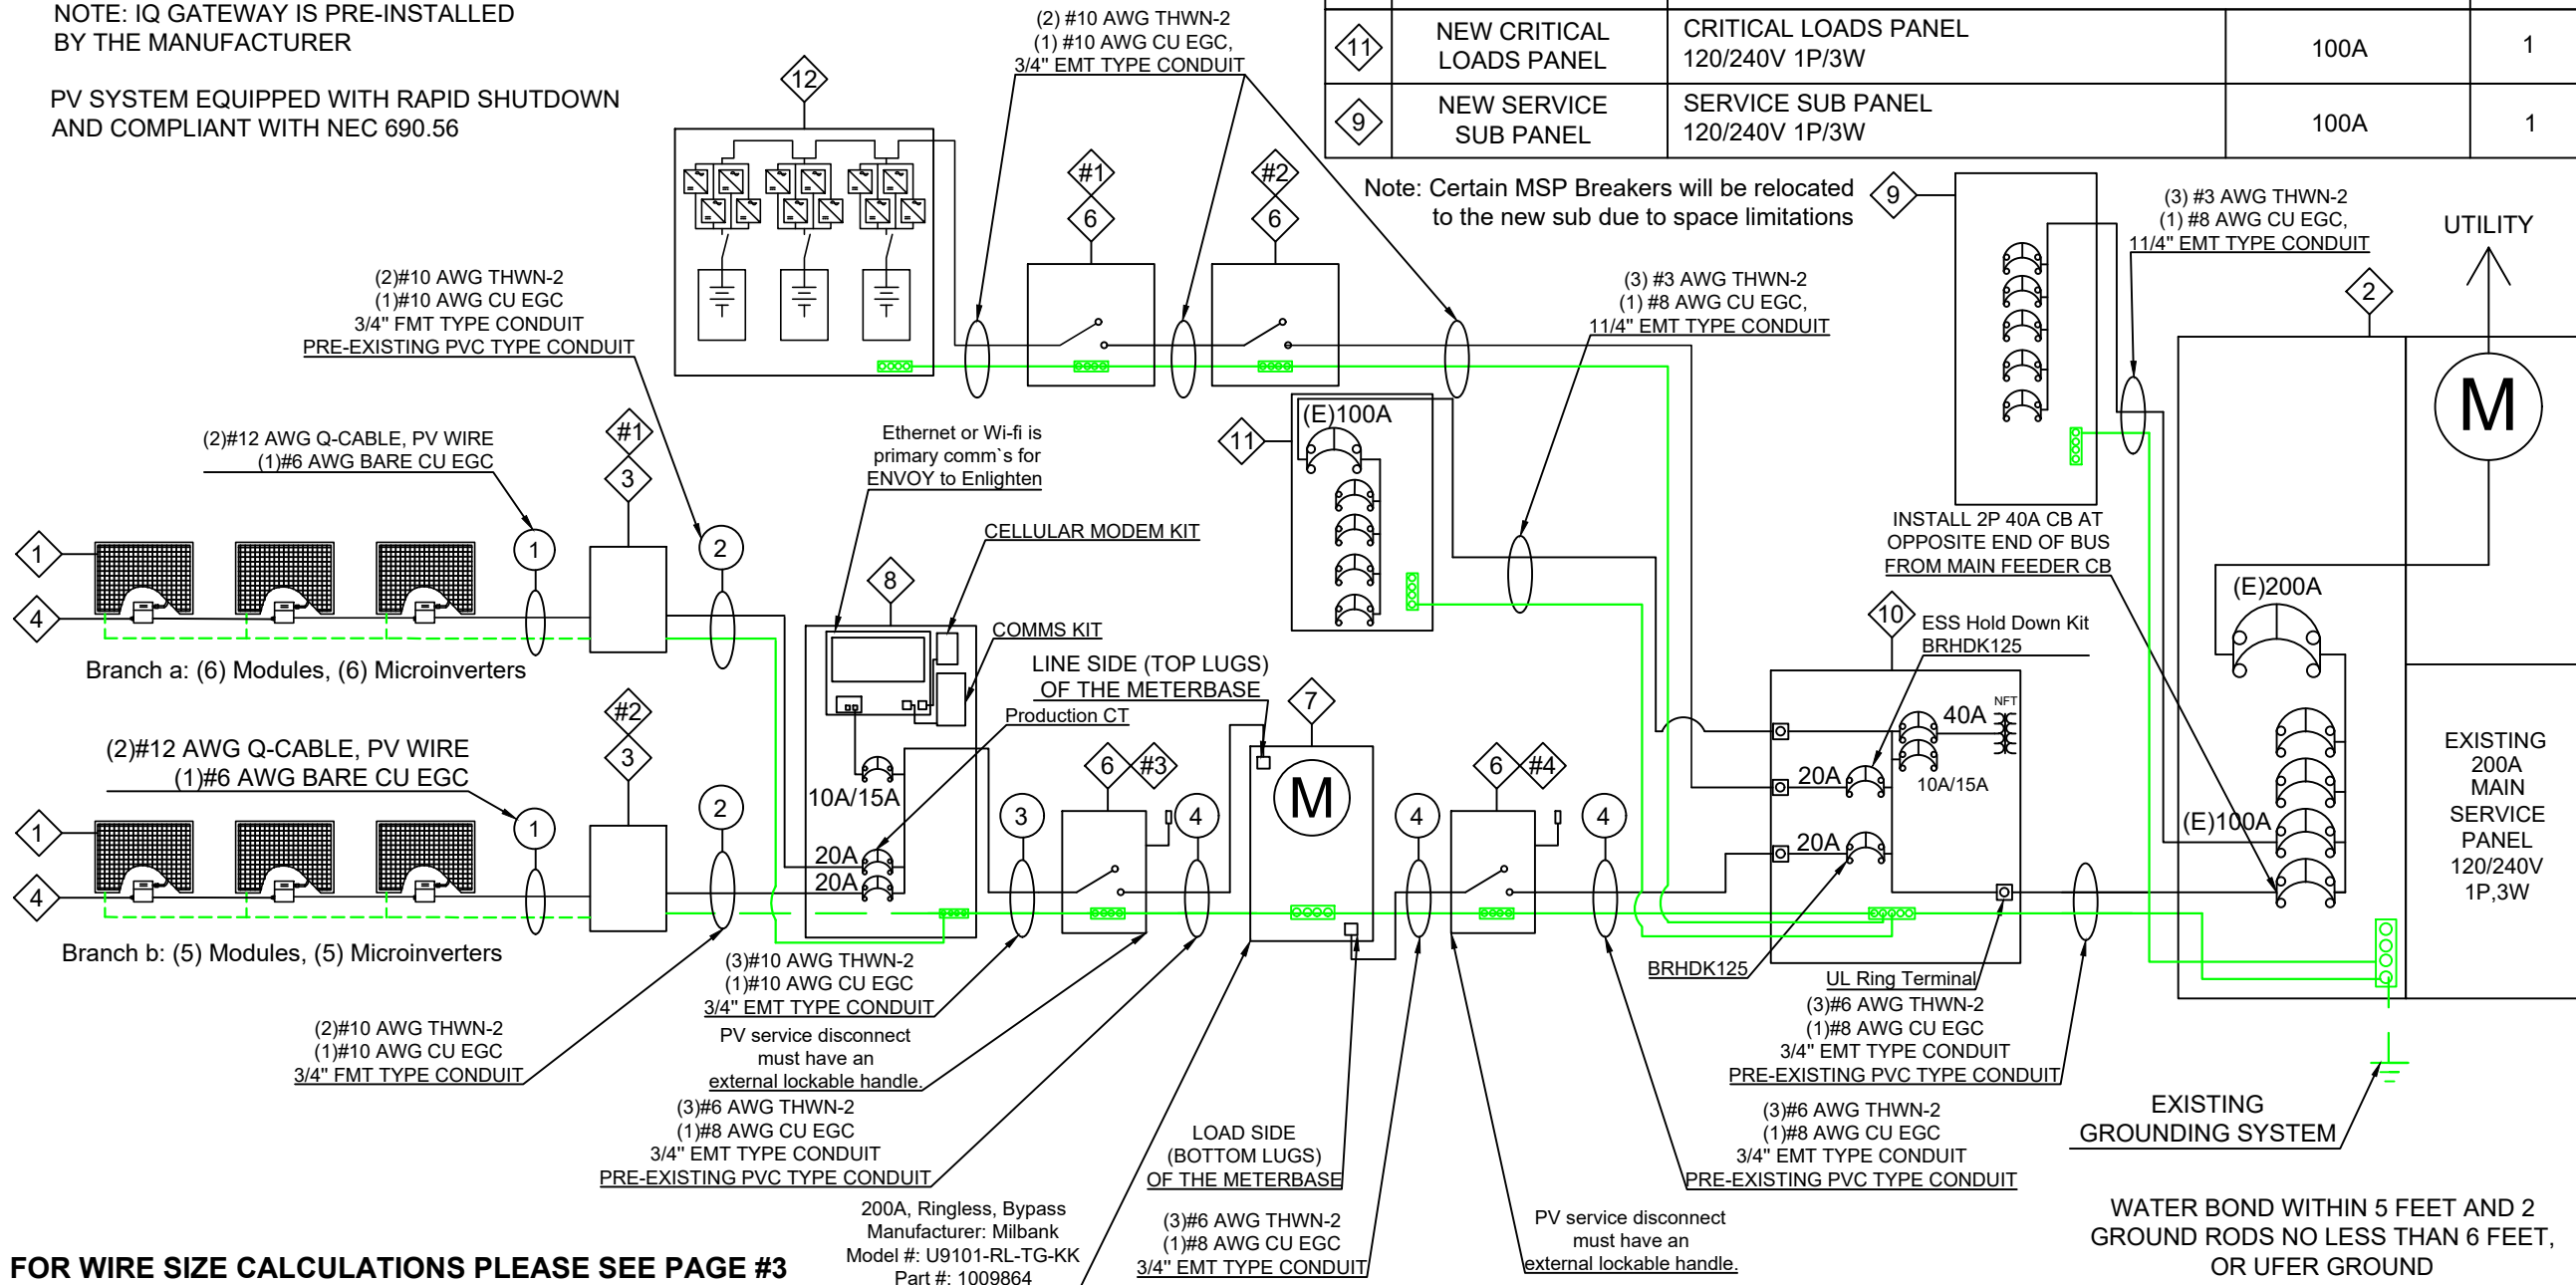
NOTE: IQ GATEWAY IS PRE-INSTALLED BY THE MANUFACTURER

PV SYSTEM EQUIPPED WITH RAPID SHUTDOWN AND COMPLIANT WITH NEC 690.56

| 11 | NEW CRITICAL LOADS PANEL | CRITICAL LOADS PANEL 120/240V 1P/3W | 100A | 1 |
|---|---|---|---|---|
| 9 | NEW SERVICE SUB PANEL | SERVICE SUB PANEL 120/240V 1P/3W | 100A | 1 |

(2) #10 AWG THWN-2
(1) #10 AWG CU EGC,
3/4" EMT TYPE CONDUIT

12

#1
6

#2
6

Note: Certain MSP Breakers will be relocated to the new sub due to space limitations

9

(3) #3 AWG THWN-2
(1) #8 AWG CU EGC,
11/4" EMT TYPE CONDUIT

UTILITY

2

M

(2)#10 AWG THWN-2
(1)#10 AWG CU EGC
3/4" FMT TYPE CONDUIT
PRE-EXISTING PVC TYPE CONDUIT

(3) #3 AWG THWN-2
(1) #8 AWG CU EGC,
11/4" EMT TYPE CONDUIT

(E)100A

11

(2)#12 AWG Q-CABLE, PV WIRE
(1)#6 AWG BARE CU EGC

#1
3

Ethernet or Wi-fi is primary comm`s for ENVOY to Enlighten

INSTALL 2P 40A CB AT OPPOSITE END OF BUS FROM MAIN FEEDER CB

1
4
1
2

CELLULAR MODEM KIT

8

(E)200A

COMMS KIT

10
ESS Hold Down Kit
BRHDK125

Branch a: (6) Modules, (6) Microinverters

LINE SIDE (TOP LUGS)
OF THE METERBASE

#2
3

Production CT

7

40A
NFT

(2)#12 AWG Q-CABLE, PV WIRE
(1)#6 AWG BARE CU EGC

10A/15A

20A
10A/15A

EXISTING 200A MAIN SERVICE PANEL 120/240V 1P,3W

1
4
1
2

20A
20A

3
6
#3
4
M
4
6
#4
4

20A

(E)100A

Branch b: (5) Modules, (5) Microinverters

(3)#10 AWG THWN-2
(1)#10 AWG CU EGC
3/4" EMT TYPE CONDUIT

BRHDK125

UL Ring Terminal

(2)#10 AWG THWN-2
(1)#10 AWG CU EGC
3/4" FMT TYPE CONDUIT

PV service disconnect must have an external lockable handle.

(3)#6 AWG THWN-2
(1)#8 AWG CU EGC
3/4" EMT TYPE CONDUIT
PRE-EXISTING PVC TYPE CONDUIT

(3)#6 AWG THWN-2
(1)#8 AWG CU EGC
3/4" EMT TYPE CONDUIT
PRE-EXISTING PVC TYPE CONDUIT

LOAD SIDE
(BOTTOM LUGS)
OF THE METERBASE

(3)#6 AWG THWN-2
(1)#8 AWG CU EGC
3/4" EMT TYPE CONDUIT
PRE-EXISTING PVC TYPE CONDUIT

EXISTING GROUNDING SYSTEM

200A, Ringless, Bypass
Manufacturer: Milbank
Model #: U9101-RL-TG-KK
Part #: 1009864

(3)#6 AWG THWN-2
(1)#8 AWG CU EGC
3/4" EMT TYPE CONDUIT

PV service disconnect must have an external lockable handle.

WATER BOND WITHIN 5 FEET AND 2 GROUND RODS NO LESS THAN 6 FEET, OR UFER GROUND

FOR WIRE SIZE CALCULATIONS PLEASE SEE PAGE #3